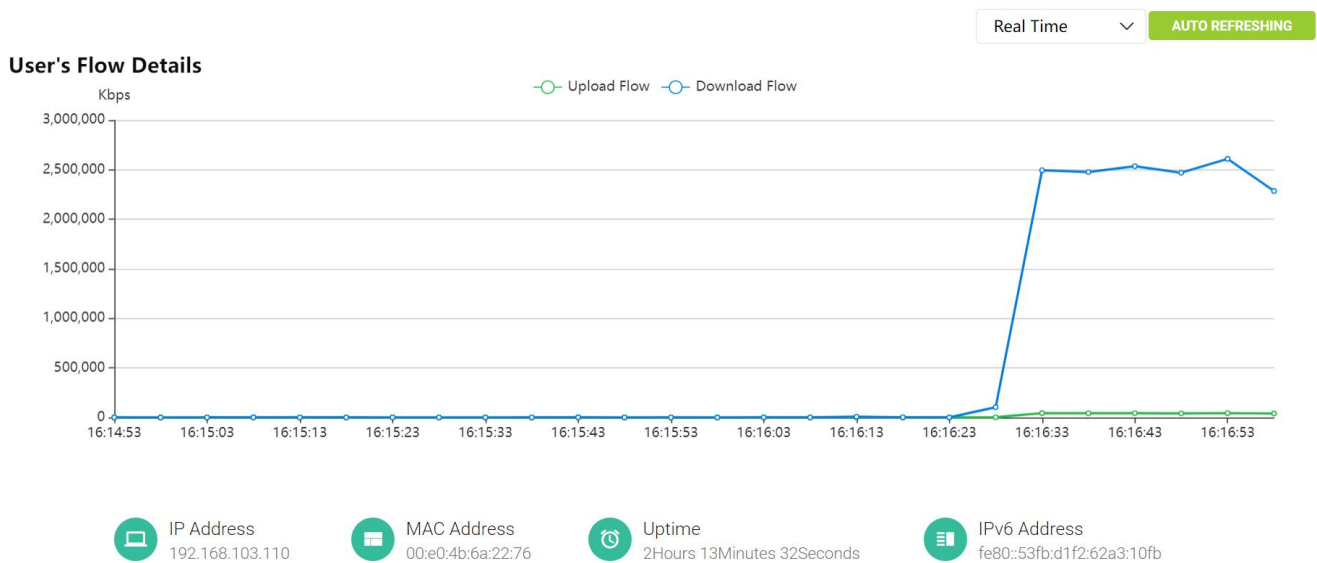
Real Time
AUTO REFRESHING

User's Flow Details

Upload Flow
Download Flow

Kbps
3,000,000
2,500,000
2,000,000
1,500,000
1,000,000
500,000
0

16:14:53
16:15:03
16:15:13
16:15:23
16:15:33
16:15:43
16:15:53
16:16:03
16:16:13
16:16:23
16:16:33
16:16:43
16:16:53

IP Address
192.168.103.110

MAC Address
00:e0:4b:6a:22:76

Uptime
2Hours 13Minutes 32Seconds

IPv6 Address
fe80::53fb:d1f2:62a3:10fb